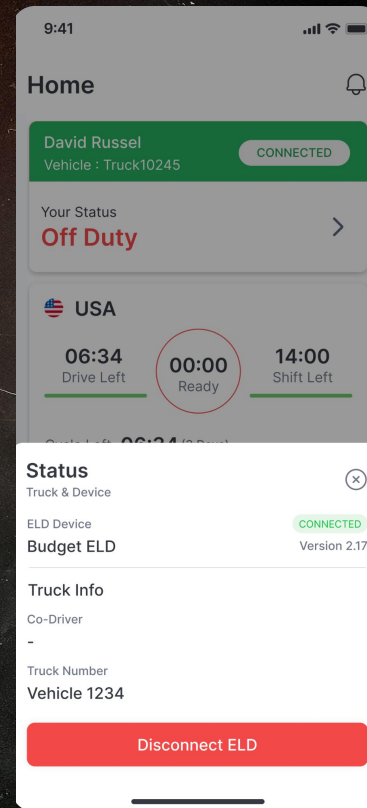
9:41

Home

David Russel
Vehicle : Truck10245
CONNECTED

Your Status
Off Duty

USA

06:34
Drive Left

00:00
Ready

14:00
Shift Left

Cycle Left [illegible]

Status
Truck & Device

ELD Device
CONNECTED
Budget ELD
Version 2.17

Truck Info

Co-Driver
-

Truck Number
Vehicle 1234

Disconnect ELD